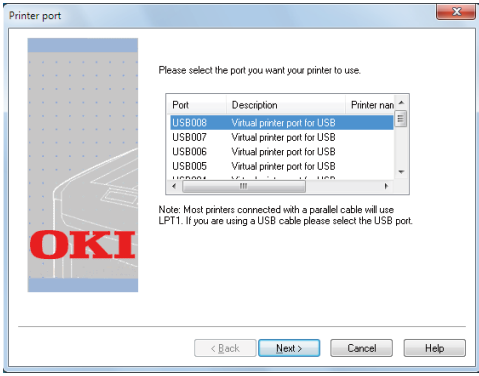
Printer port

OKI

Please select the port you want your printer to use.

| Port | Description | Printer nan |
|---|---|---|
| USB008 | Virtual printer port for USB | |
| USB007 | Virtual printer port for USB | |
| USB006 | Virtual printer port for USB | |
| USB005 | Virtual printer port for USB | |
| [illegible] | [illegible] | |

Note: Most printers connected with a parallel cable will use LPT1. If you are using a USB cable please select the USB port.

< Back
Next >
Cancel
Help